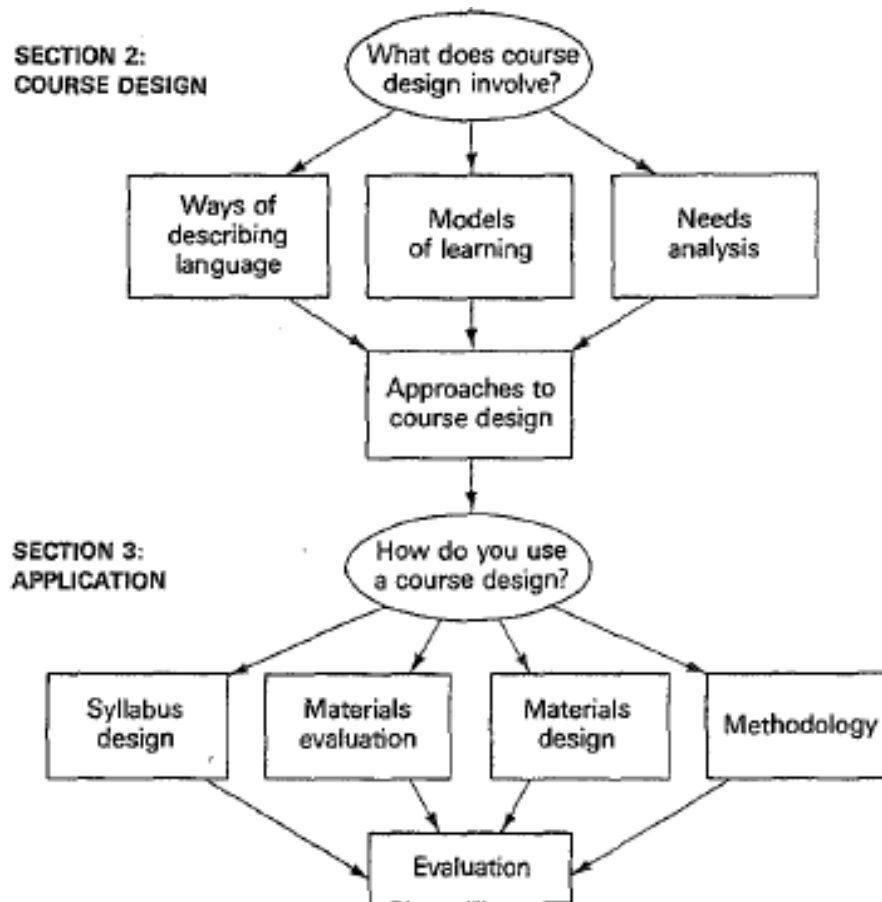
SECTION 2:
COURSE DESIGN

What does course design involve?

Ways of describing language

Models of learning

Needs analysis

Approaches to course design

SECTION 3:
APPLICATION

How do you use a course design?

Syllabus design

Materials evaluation

Materials design

Methodology

Evaluation

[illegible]